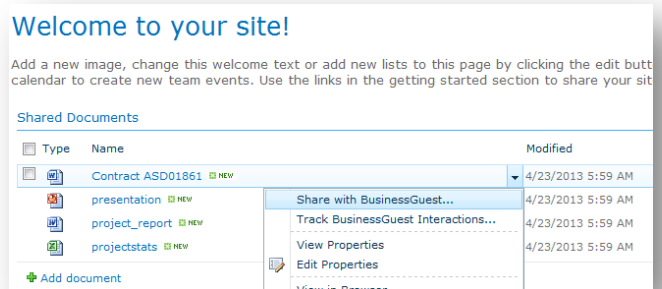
Welcome to your site!

Add a new image, change this welcome text or add new lists to this page by clicking the edit butt calendar to create new team events. Use the links in the getting started section to share your sit

Shared Documents

| Type | Name | Modified |
|---|---|---|
| | Contract ASD01861 NEW | 4/23/2013 5:59 AM |
| | presentation NEW | 4/23/2013 5:59 AM |
| | project_report NEW | 4/23/2013 5:59 AM |
| | projectstats NEW | 4/23/2013 5:59 AM |

Share with BusinessGuest...
Track BusinessGuest Interactions...
View Properties
Edit Properties
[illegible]

Add document